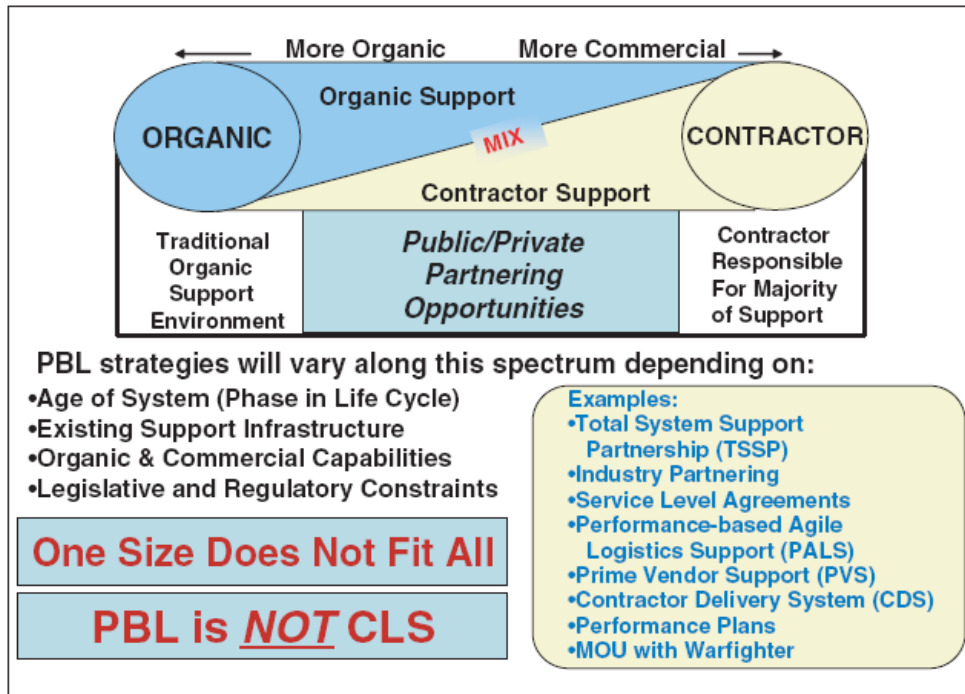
More Organic More Commercial

Organic Support

ORGANIC

MIX

CONTRACTOR

Contractor Support

Traditional Organic Support Environment

Public/Private Partnering Opportunities

Contractor Responsible For Majority of Support

PBL strategies will vary along this spectrum depending on:

•Age of System (Phase in Life Cycle)
•Existing Support Infrastructure
•Organic & Commercial Capabilities
•Legislative and Regulatory Constraints

One Size Does Not Fit All

PBL is NOT CLS

Examples:
•Total System Support Partnership (TSSP)
•Industry Partnering
•Service Level Agreements
•Performance-based Agile Logistics Support (PALS)
•Prime Vendor Support (PVS)
•Contractor Delivery System (CDS)
•Performance Plans
•MOU with Warfighter